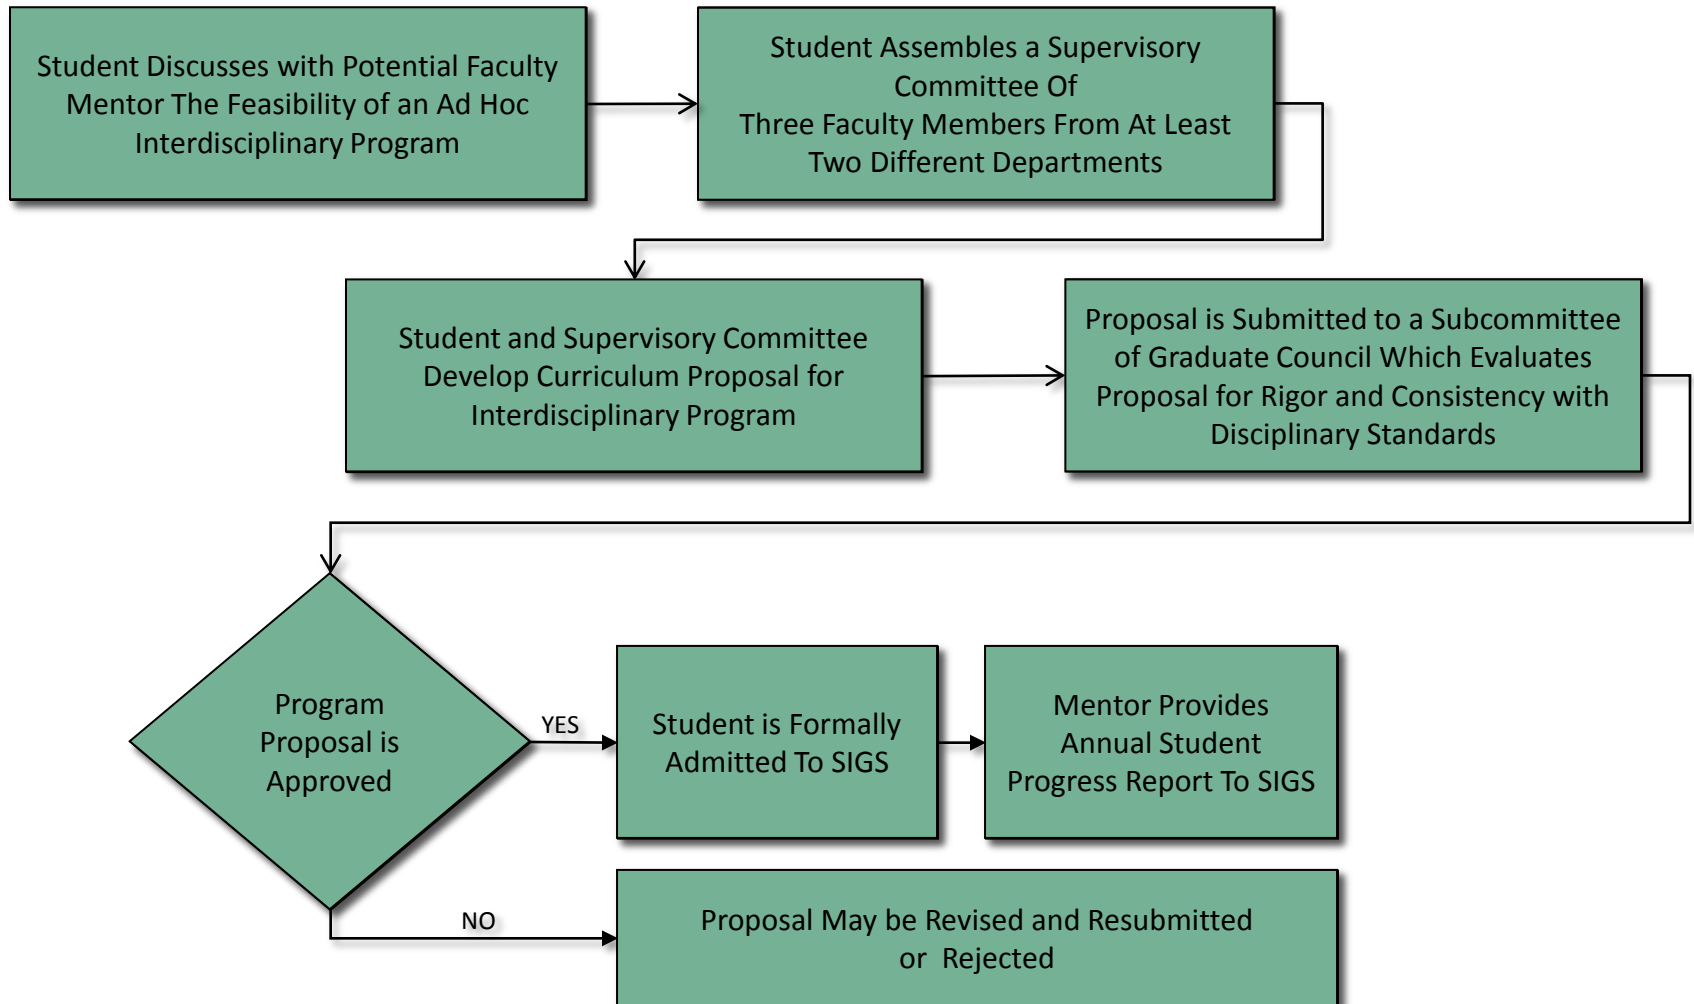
Student Discusses with Potential Faculty Mentor The Feasibility of an Ad Hoc Interdisciplinary Program

Student Assembles a Supervisory Committee Of Three Faculty Members From At Least Two Different Departments

Student and Supervisory Committee Develop Curriculum Proposal for Interdisciplinary Program

Proposal is Submitted to a Subcommittee of Graduate Council Which Evaluates Proposal for Rigor and Consistency with Disciplinary Standards

Program Proposal is Approved

YES

Student is Formally Admitted To SIGS

Mentor Provides Annual Student Progress Report To SIGS

NO

Proposal May be Revised and Resubmitted or Rejected